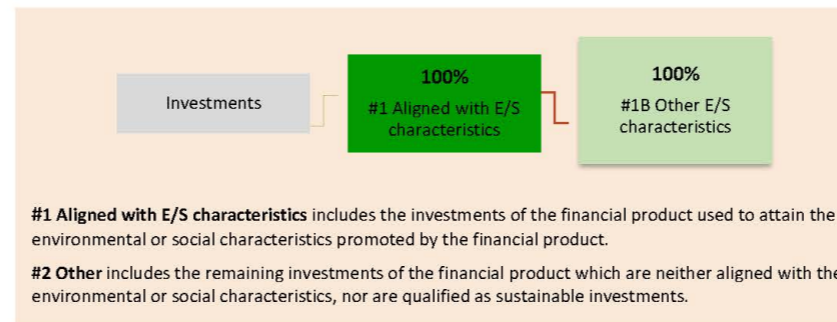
Investments

100%

#1 Aligned with E/S characteristics

100%

#1B Other E/S characteristics

**#1 Aligned with E/S characteristics** includes the investments of the financial product used to attain the environmental or social characteristics promoted by the financial product.

**#2 Other** includes the remaining investments of the financial product which are neither aligned with the environmental or social characteristics, nor are qualified as sustainable investments.